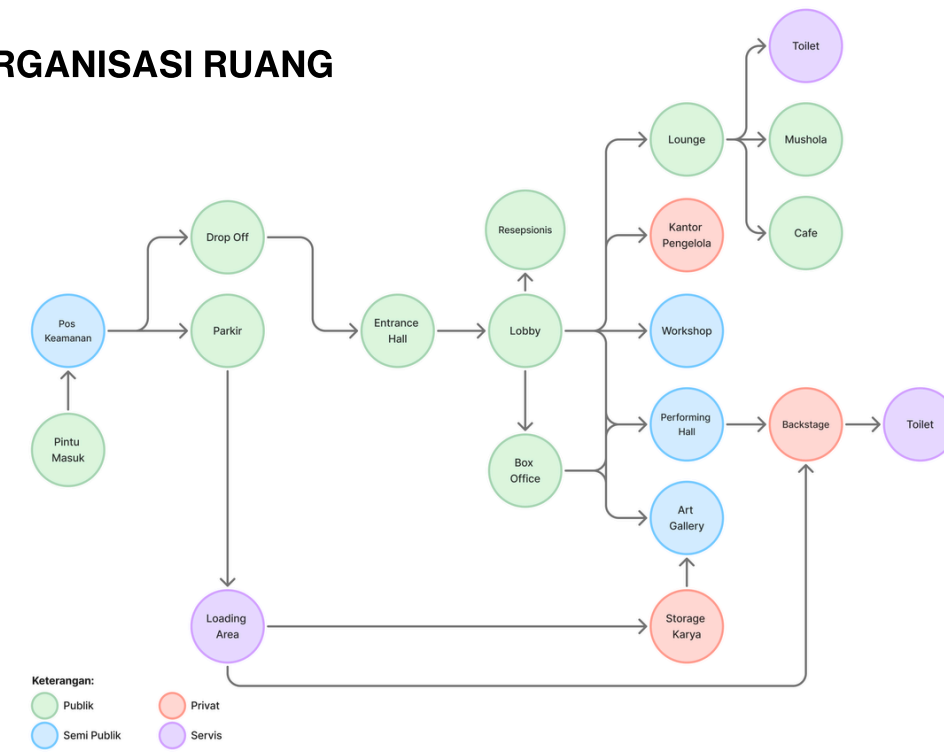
RGANISASI RUANG

Toilet

Lounge

Mushola

Resepsionis

Kantor Pengelola

Cafe

Drop Off

Pos Keamanan

Parkir

Entrance Hall

Lobby

Workshop

Pintu Masuk

Performing Hall

Backstage

Toilet

Box Office

Art Gallery

Loading Area

Storage Karya

Keterangan:

Publik

Privat

Semi Publik

Servis